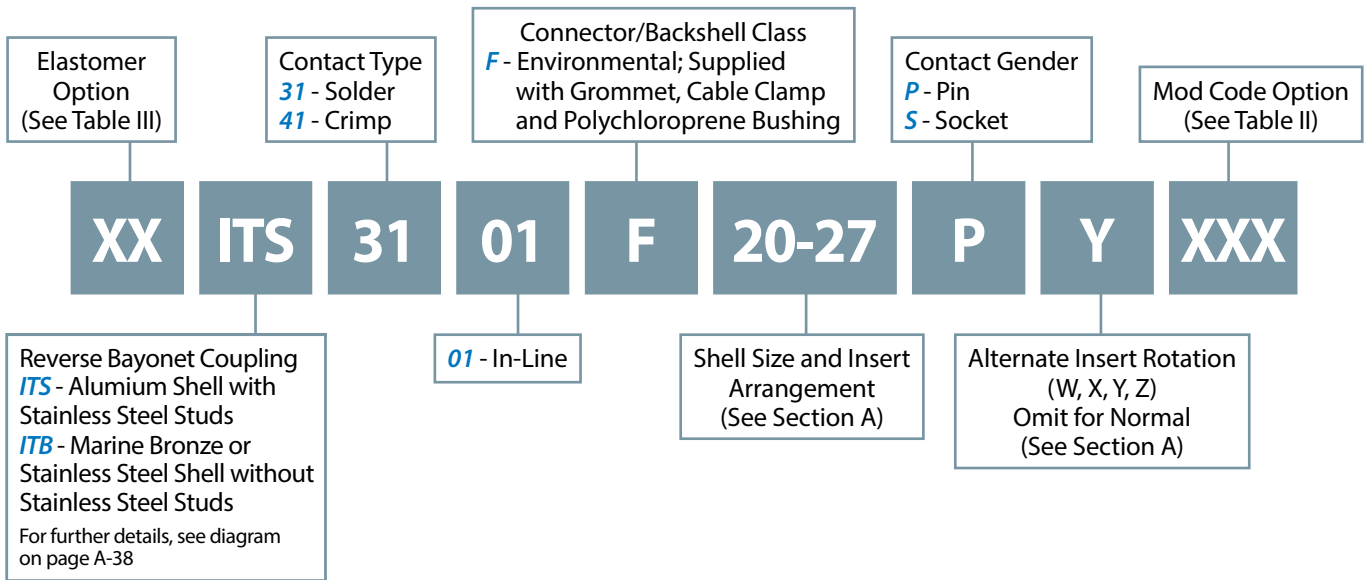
Elastomer Option (See Table III)

Contact Type
*31* - Solder
*41* - Crimp

Connector/Backshell Class
*F* - Environmental; Supplied with Grommet, Cable Clamp and Polychloroprene Bushing

Contact Gender
*P* - Pin
*S* - Socket

Mod Code Option (See Table II)

XX ITS 31 01 F 20-27 P Y XXX

Reverse Bayonet Coupling
*ITS* - Alumium Shell with Stainless Steel Studs
*ITB* - Marine Bronze or Stainless Steel Shell without Stainless Steel Studs
For further details, see diagram on page A-38

*01* - In-Line

Shell Size and Insert Arrangement (See Section A)

Alternate Insert Rotation (W, X, Y, Z) Omit for Normal (See Section A)